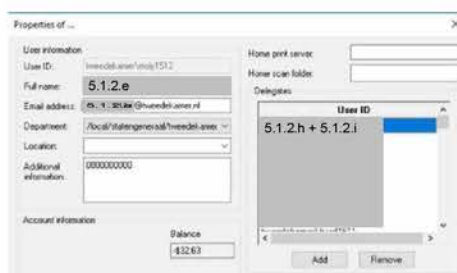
Properties of ...

×

User information

User ID: tweedekamer/vooly1512

Full name: 5.1.2.e

Email address: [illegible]@tweedekamer.nl

Department: /local/statengeneraal/tweedekamer

Location:

Additional information: 0000000000

Account information

Balance

-$32.63

Home print server:

Home scan folder:

Delegates

User ID

5.1.2.h + 5.1.2.i

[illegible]

Add

Remove